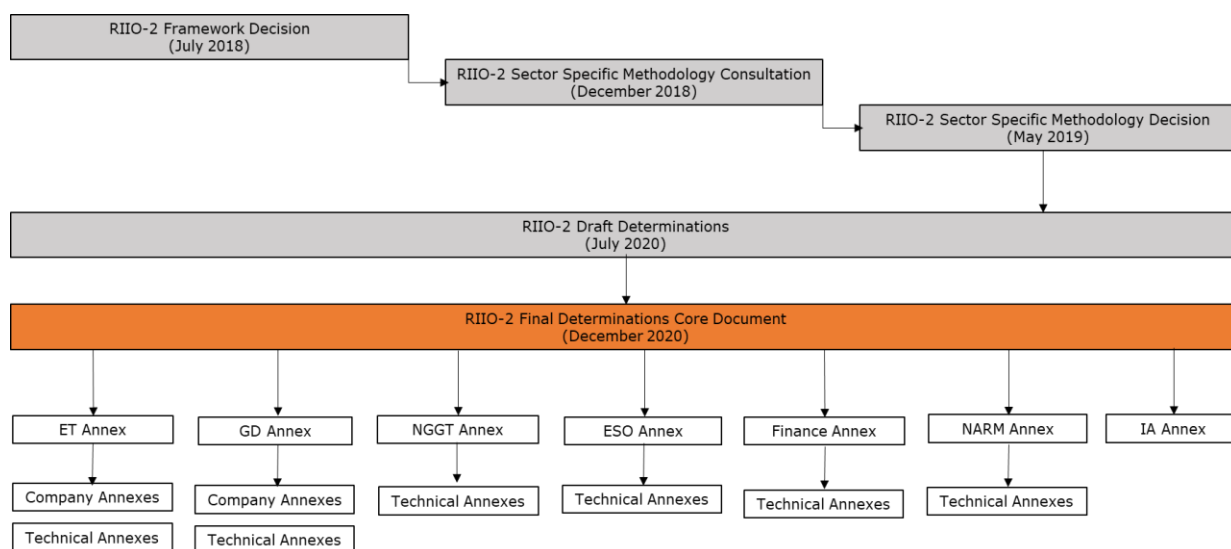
RIIO-2 Framework Decision
(July 2018)

RIIO-2 Sector Specific Methodology Consultation
(December 2018)

RIIO-2 Sector Specific Methodology Decision
(May 2019)

RIIO-2 Draft Determinations
(July 2020)

RIIO-2 Final Determinations Core Document
(December 2020)

ET Annex

Company Annexes

Technical Annexes

GD Annex

Company Annexes

Technical Annexes

NGGT Annex

Technical Annexes

ESO Annex

Technical Annexes

Finance Annex

Technical Annexes

NARM Annex

Technical Annexes

IA Annex